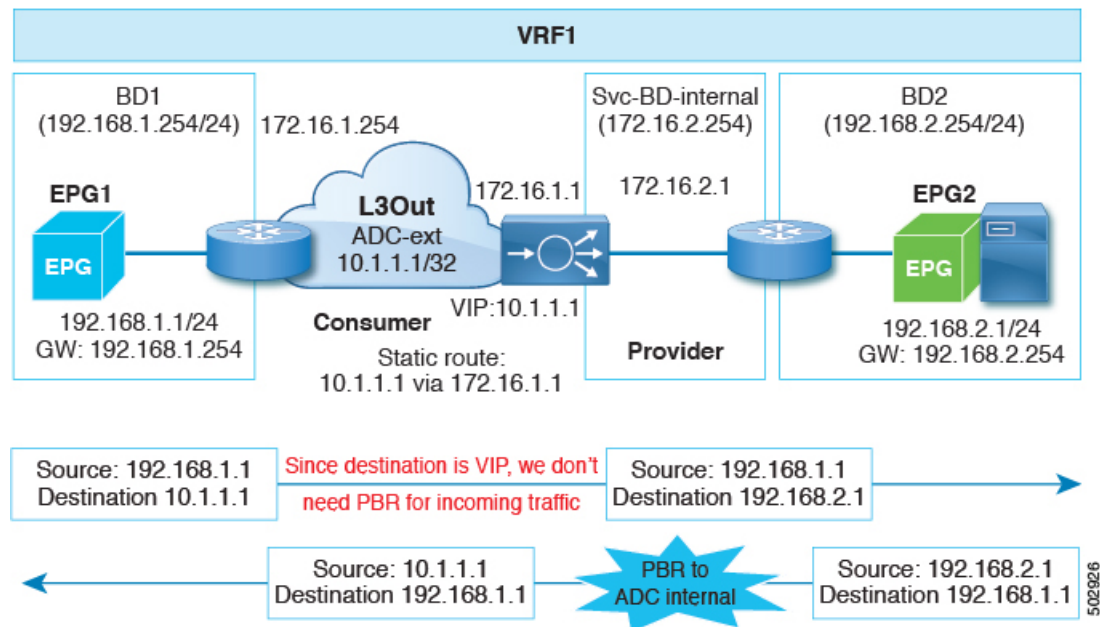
VRF1

BD1
(192.168.1.254/24)

172.16.1.254

EPG1

EPG

192.168.1.1/24
GW: 192.168.1.254

L3Out
ADC-ext
10.1.1.1/32

Consumer

Static route:
10.1.1.1 via 172.16.1.1

172.16.1.1

VIP:10.1.1.1

Svc-BD-internal
(172.16.2.254)

172.16.2.1

Provider

BD2
(192.168.2.254/24)

EPG2

EPG

192.168.2.1/24
GW: 192.168.2.254

Source: 192.168.1.1
Destination 10.1.1.1

Since destination is VIP, we don't need PBR for incoming traffic

Source: 192.168.1.1
Destination 192.168.2.1

Source: 10.1.1.1
Destination 192.168.1.1

PBR to ADC internal

Source: 192.168.2.1
Destination 192.168.1.1

502926